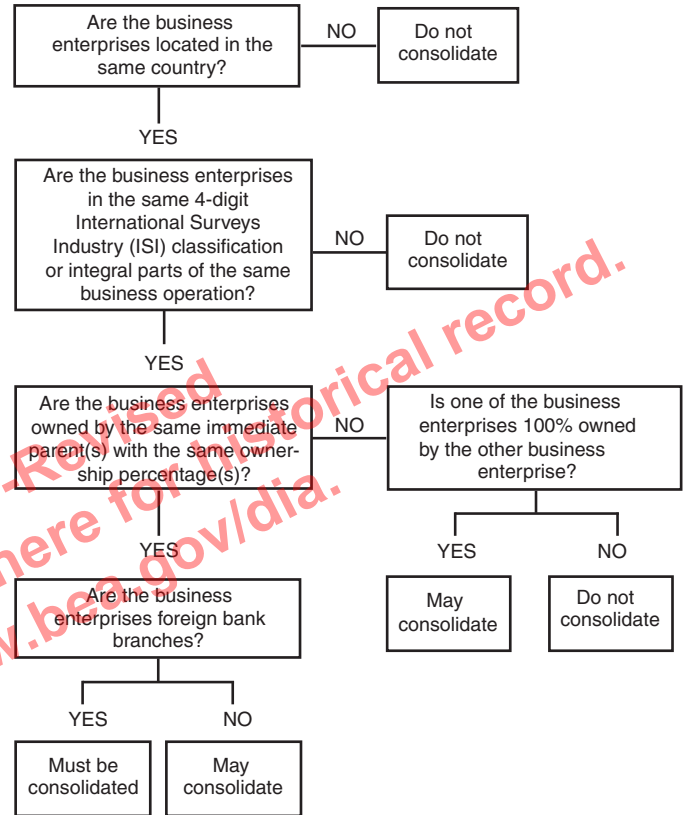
Are the business enterprises located in the same country?

NO

Do not consolidate

YES

Are the business enterprises in the same 4-digit International Surveys Industry (ISI) classification or integral parts of the same business operation?

NO

Do not consolidate

YES

Are the business enterprises owned by the same immediate parent(s) with the same ownership percentage(s)?

NO

Is one of the business enterprises 100% owned by the other business enterprise?

YES

NO

May consolidate

Do not consolidate

YES

Are the business enterprises foreign bank branches?

YES

NO

Must be consolidated

May consolidate

-Revised
here for historical record.
w.bea.gov/dia.